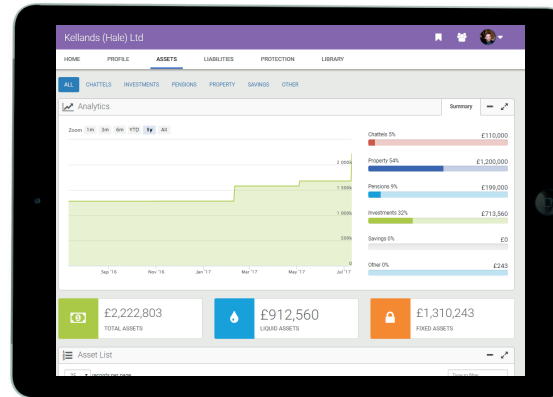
Kellands (Hale) Ltd

HOME PROFILE ASSETS LIABILITIES PROTECTION LIBRARY

ALL CHATTELS INVESTMENTS PENSIONS PROPERTY SAVINGS OTHER

Analytics

Summary

Zoom 1m 3m 6m YTD 1y All

2 000k
1 500k
1 000k
500k
0

Sep '16 Nov '16 Jan '17 Mar '17 May '17 Jul '17

Chattels 5% £110,000

Property 54% £1,200,000

Pensions 9% £199,000

Investments 32% £713,560

Savings 0% £0

Other 0% £243

£2,222,803
TOTAL ASSETS

£912,560
LIQUID ASSETS

£1,310,243
FIXED ASSETS

Asset List

25 records per page